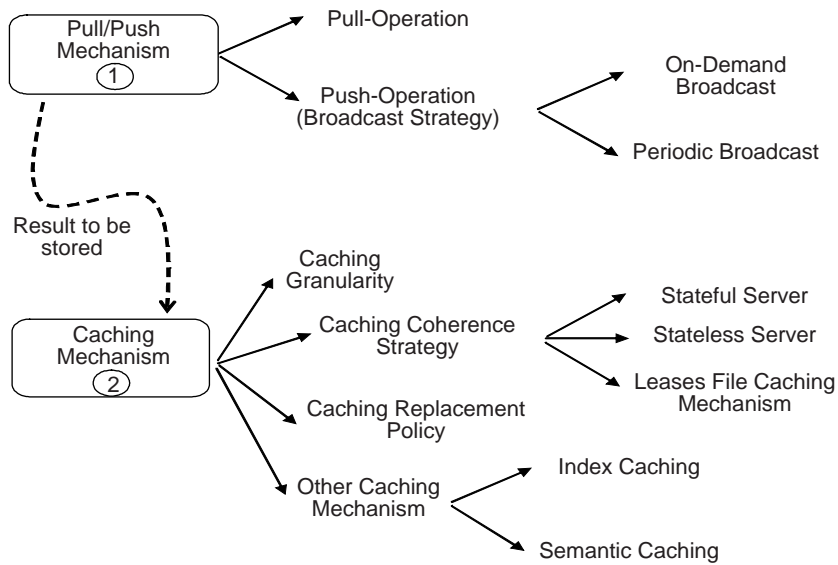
Pull/Push Mechanism
1

Pull-Operation

Push-Operation (Broadcast Strategy)

On-Demand Broadcast

Periodic Broadcast

Result to be stored

Caching Mechanism
2

Caching Granularity

Caching Coherence Strategy

Stateful Server

Stateless Server

Leases File Caching Mechanism

Caching Replacement Policy

Other Caching Mechanism

Index Caching

Semantic Caching